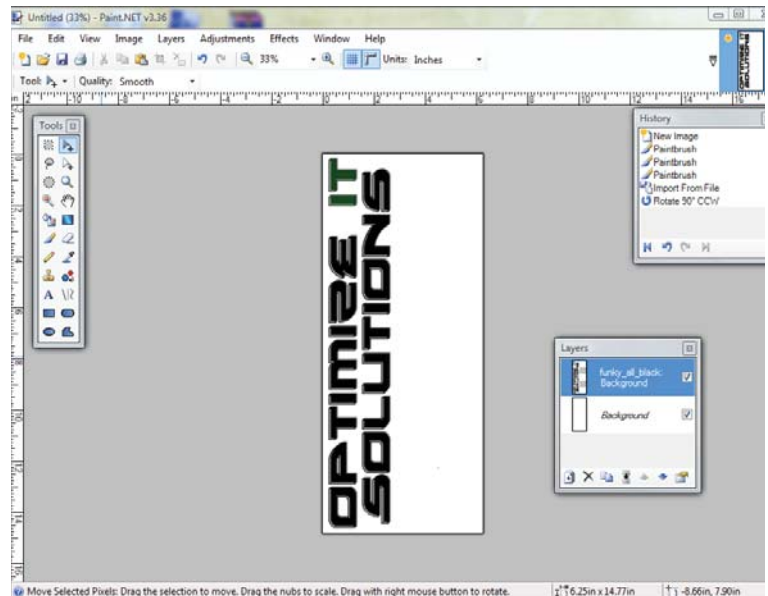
Untitled (33%) - Paint.NET v3.36

File Edit View Image Layers Adjustments Effects Window Help

33% Units: Inches

Tool: Quality: Smooth

Tools

A

History

New Image
Paintbrush
Paintbrush
Paintbrush
Import From File
Rotate 90° CCW

OPTIMIZE IT SOLUTIONS

Layers

funky_all_black: Background

Background

Move Selected Pixels: Drag the selection to move. Drag the nubs to scale. Drag with right mouse button to rotate.

6.25in x 14.77in

-8.66in, 7.90in